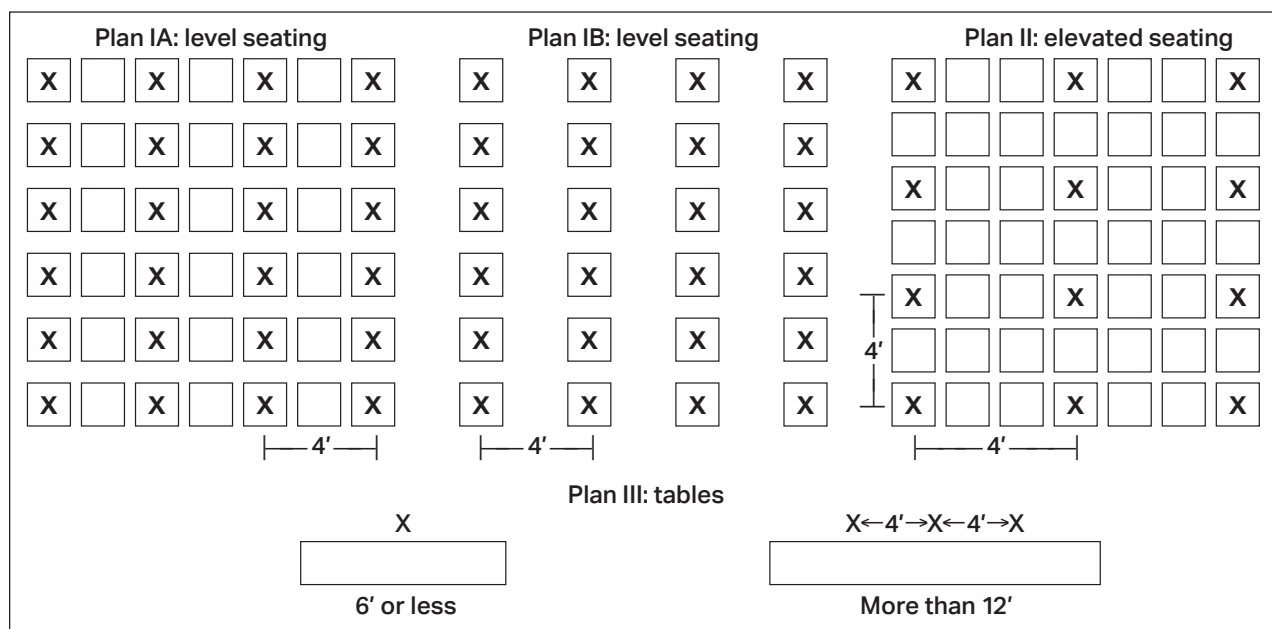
Plan IA: level seating

| X | | X | | X | | X |
|---|---|---|---|---|---|---|
| X | | X | | X | | X |
| X | | X | | X | | X |
| X | | X | | X | | X |
| X | | X | | X | | X |
| X | | X | | X | | X |

4′

Plan IB: level seating

| X | X | X | X |
|---|---|---|---|
| X | X | X | X |
| X | X | X | X |
| X | X | X | X |
| X | X | X | X |
| X | X | X | X |

4′

Plan II: elevated seating

| X | | | X | | | X |
|---|---|---|---|---|---|---|
| | | | | | | |
| X | | | X | | | X |
| | | | | | | |
| X | | | X | | | X |
| | | | | | | |
| X | | | X | | | X |

4′

4′

Plan III: tables

X

6′ or less

X←4′→X←4′→X

More than 12′